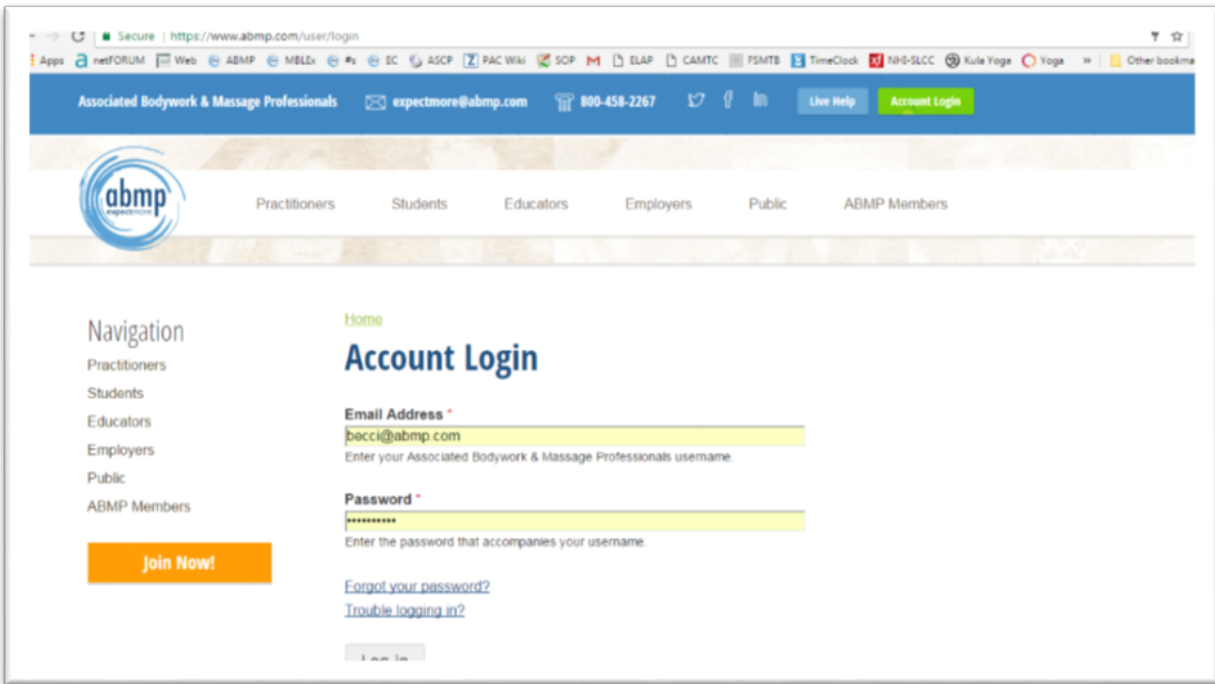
Secure | https://www.abmp.com/user/login

Apps netFORUM Web ABMP MBLEx #s EC ASCP PAC Wiki SOP ELAP CAMTC FSMTB TimeClock NHS-SLCC Kula Yoga Yoga » Other bookma

Associated Bodywork & Massage Professionals expectmore@abmp.com 800-458-2267 Live Help Account Login

abmp expectmore

Practitioners Students Educators Employers Public ABMP Members

Navigation
Practitioners
Students
Educators
Employers
Public
ABMP Members

Join Now!

Home

Account Login

Email Address *
becci@abmp.com
Enter your Associated Bodywork & Massage Professionals username.

Password *
••••••••••
Enter the password that accompanies your username.

Forgot your password?
Trouble logging in?

Log in